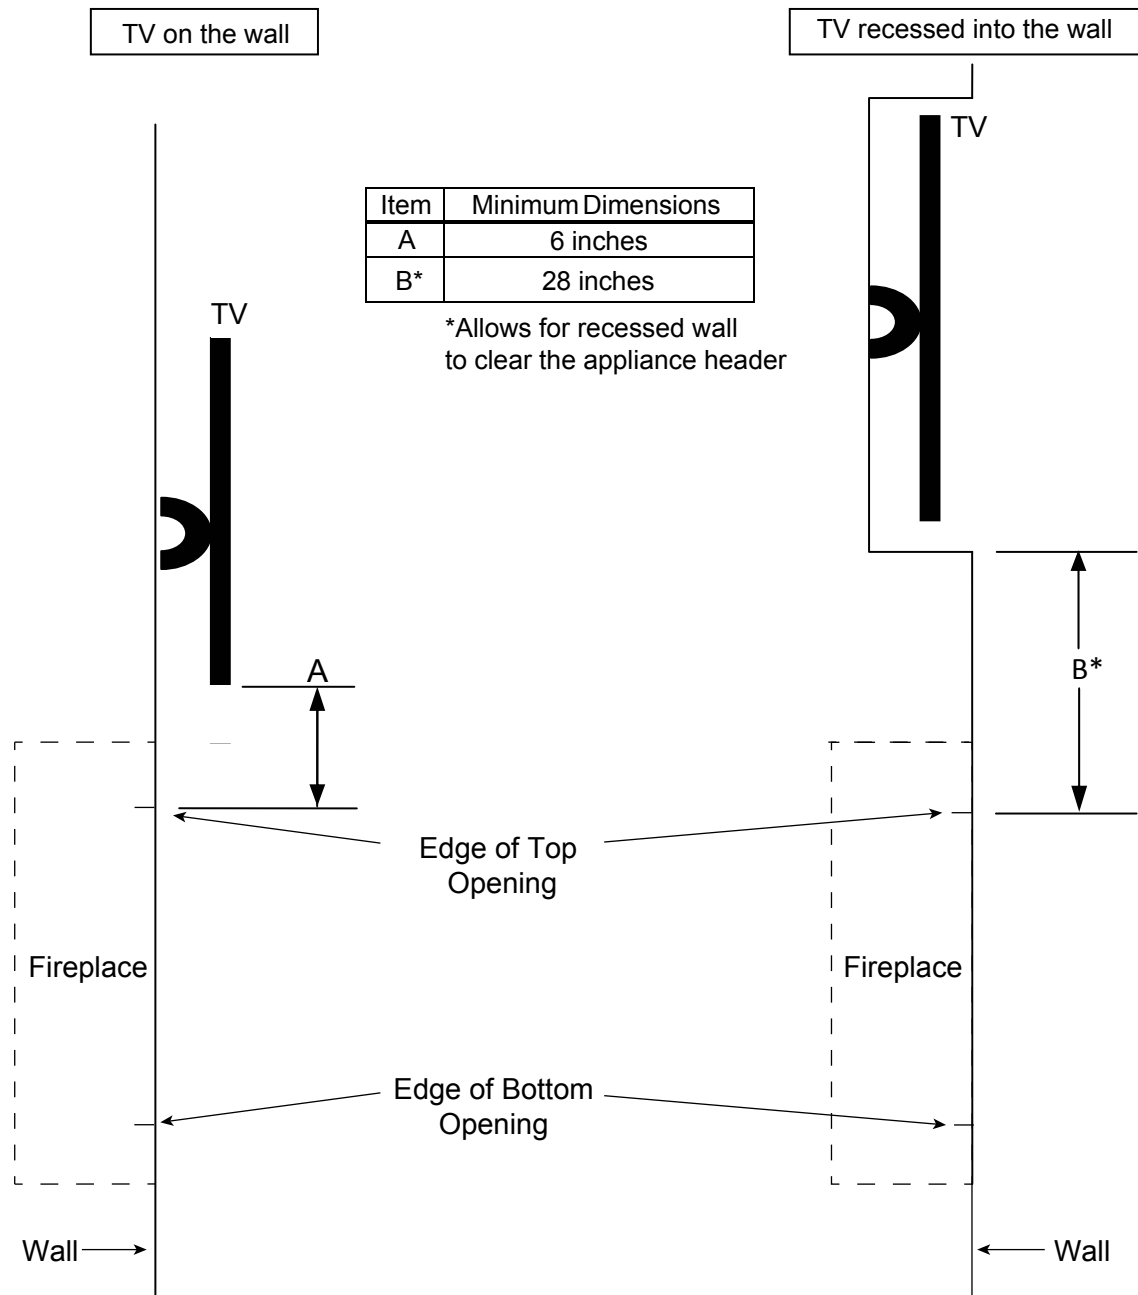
TV on the wall

TV recessed into the wall

TV

| Item | Minimum Dimensions |
|---|---|
| A | 6 inches |
| B* | 28 inches |

*Allows for recessed wall to clear the appliance header

TV

A

B*

Edge of Top Opening

Fireplace

Fireplace

Edge of Bottom Opening

Wall

Wall